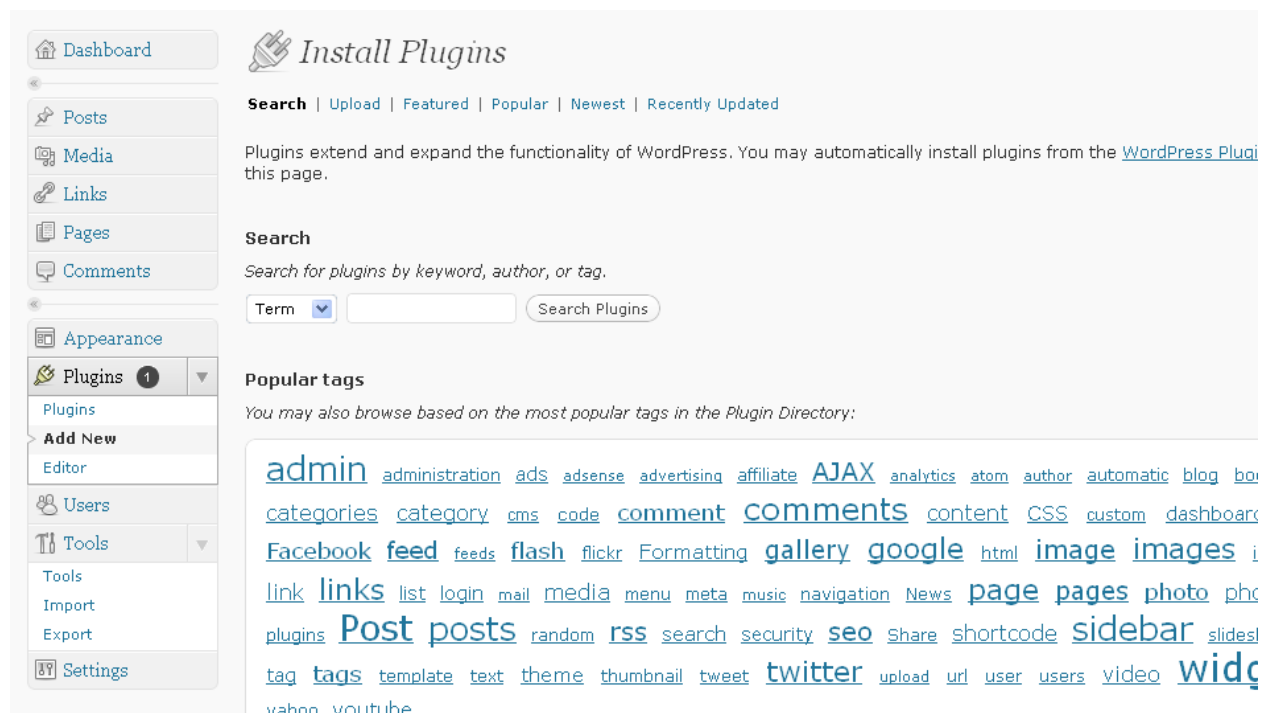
Dashboard

Posts

Media

Links

Pages

Comments

Appearance

Plugins 1

Plugins

Add New

Editor

Users

Tools

Tools

Import

Export

Settings

Install Plugins

Search | Upload | Featured | Popular | Newest | Recently Updated

Plugins extend and expand the functionality of WordPress. You may automatically install plugins from the WordPress Plugi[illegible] this page.

Search

Search for plugins by keyword, author, or tag.

Term

Search Plugins

Popular tags

You may also browse based on the most popular tags in the Plugin Directory:

admin administration ads adsense advertising affiliate AJAX analytics atom author automatic blog bo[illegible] categories category cms code comment comments content CSS custom dashboar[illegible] Facebook feed feeds flash flickr Formatting gallery google html image images i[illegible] link links list login mail media menu meta music navigation News page pages photo ph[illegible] plugins Post posts random rss search security seo Share shortcode sidebar slides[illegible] tag tags template text theme thumbnail tweet twitter upload url user users video widg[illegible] yahoo youtube